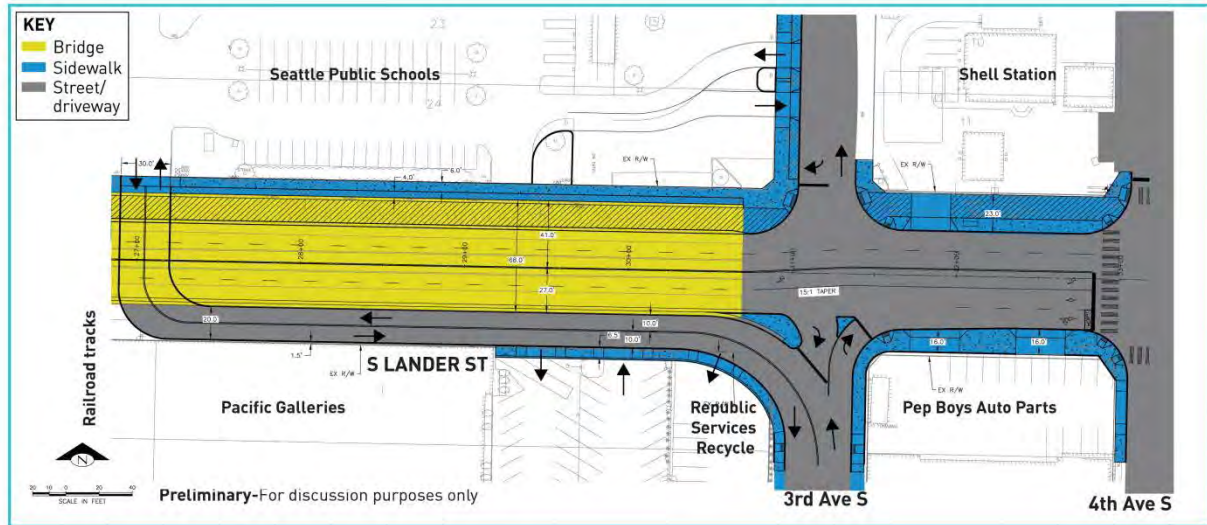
KEY
Bridge
Sidewalk
Street/ driveway

Seattle Public Schools

Shell Station

30.0'
4.0'
6.0'
EX R/W
EX R/W
23.0'
41.0'
68.0'
27.0'
15:1 TAPER
20.0'
10.0'
6.5'
16.0'
16.0'
16.0'
1.5'
EX R/W
EX R/W

S LANDER ST

Railroad tracks

Pacific Galleries

Republic Services Recycle

Pep Boys Auto Parts

N

SCALE IN FEET
20 10 0 20 40

Preliminary-For discussion purposes only

3rd Ave S

4th Ave S